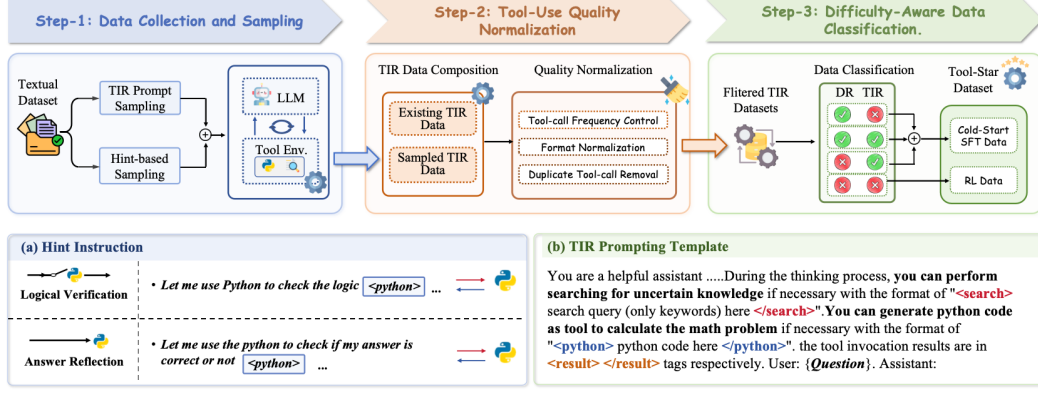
Step-1: Data Collection and Sampling

Step-2: Tool-Use Quality Normalization

Step-3: Difficulty-Aware Data Classification.

Textual Dataset

TIR Prompt Sampling

Hint-based Sampling

LLM

Tool Env.

TIR Data Composition

Existing TIR Data

Sampled TIR Data

Quality Normalization

Tool-call Frequency Control

Format Normalization

Duplicate Tool-call Removal

Flitered TIR Datasets

Data Classification

DR

TIR

Tool-Star Dataset

Cold-Start SFT Data

RL Data

(a) Hint Instruction

Logical Verification

• Let me use Python to check the logic <python> ...

Answer Reflection

• Let me use the python to check if my answer is correct or not <python> ...

(b) TIR Prompting Template

You are a helpful assistant .....During the thinking process, you can perform searching for uncertain knowledge if necessary with the format of "<search> search query (only keywords) here </search>".You can generate python code as tool to calculate the math problem if necessary with the format of "<python> python code here </python>". the tool invocation results are in <result> </result> tags respectively. User: {Question}. Assistant: